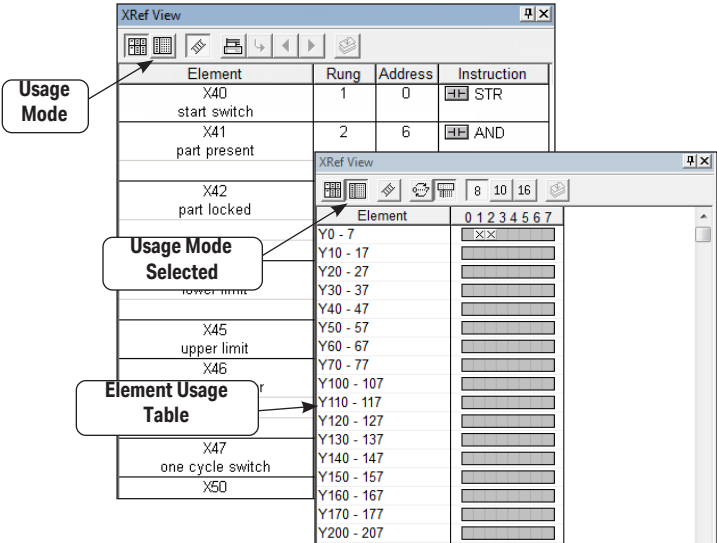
XRef View

| Element | Rung | Address | Instruction |
|---|---|---|---|
| X40 start switch | 1 | 0 | STR |
| X41 part present | 2 | 6 | AND |
| X42 part locked | | | |
| lower limit | | | |
| X45 upper limit | | | |
| X46 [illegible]r | | | |
| X47 one cycle switch | | | |
| X50 | | | |

Usage Mode

XRef View

8 10 16

| Element | 0 1 2 3 4 5 6 7 |
|---|---|
| Y0 - 7 | X X |
| Y10 - 17 | |
| Y20 - 27 | |
| Y30 - 37 | |
| Y40 - 47 | |
| Y50 - 57 | |
| Y60 - 67 | |
| Y70 - 77 | |
| Y100 - 107 | |
| Y110 - 117 | |
| Y120 - 127 | |
| Y130 - 137 | |
| Y140 - 147 | |
| Y150 - 157 | |
| Y160 - 167 | |
| Y170 - 177 | |
| Y200 - 207 | |

Usage Mode Selected

Element Usage Table